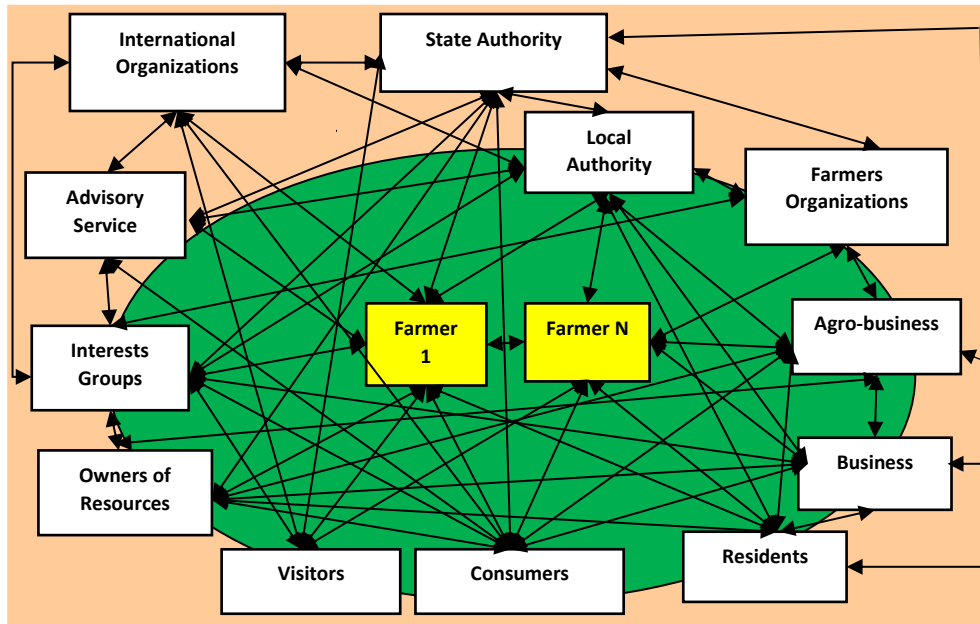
International Organizations

State Authority

Local Authority

Farmers Organizations

Advisory Service

Farmer 1

Farmer N

Agro-business

Interests Groups

Owners of Resources

Business

Visitors

Consumers

Residents